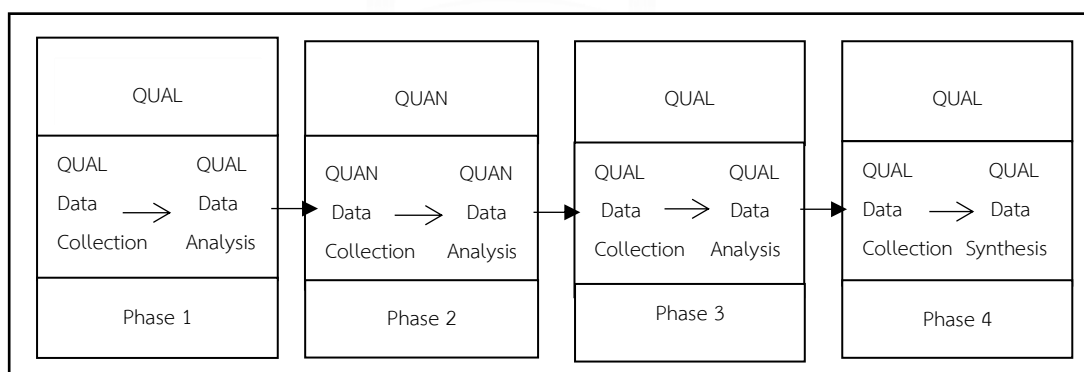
QUAL

QUAL Data Collection

QUAL Data Analysis

Phase 1

QUAN

QUAN Data Collection

QUAN Data Analysis

Phase 2

QUAL

QUAL Data Collection

QUAL Data Analysis

Phase 3

QUAL

QUAL Data Collection

QUAL Data Synthesis

Phase 4